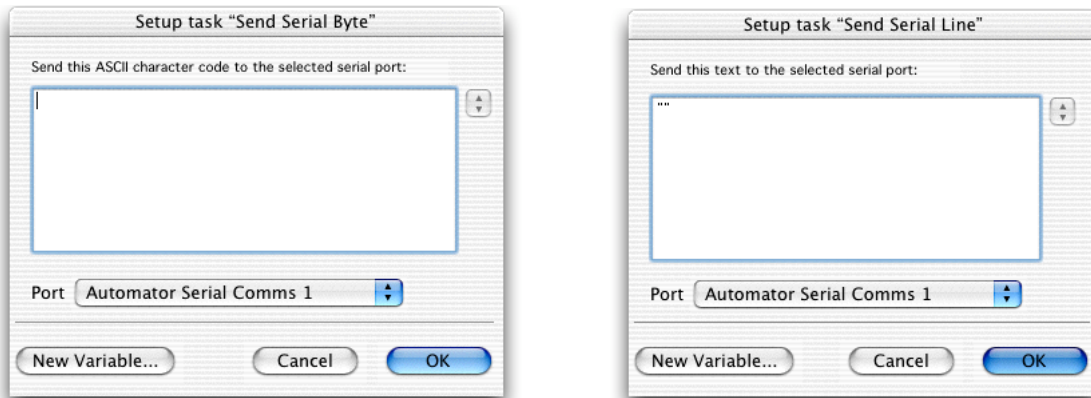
Setup task "Send Serial Byte"

Send this ASCII character code to the selected serial port:

Port Automator Serial Comms 1

New Variable... Cancel OK

Setup task "Send Serial Line"

Send this text to the selected serial port:

""

Port Automator Serial Comms 1

New Variable... Cancel OK